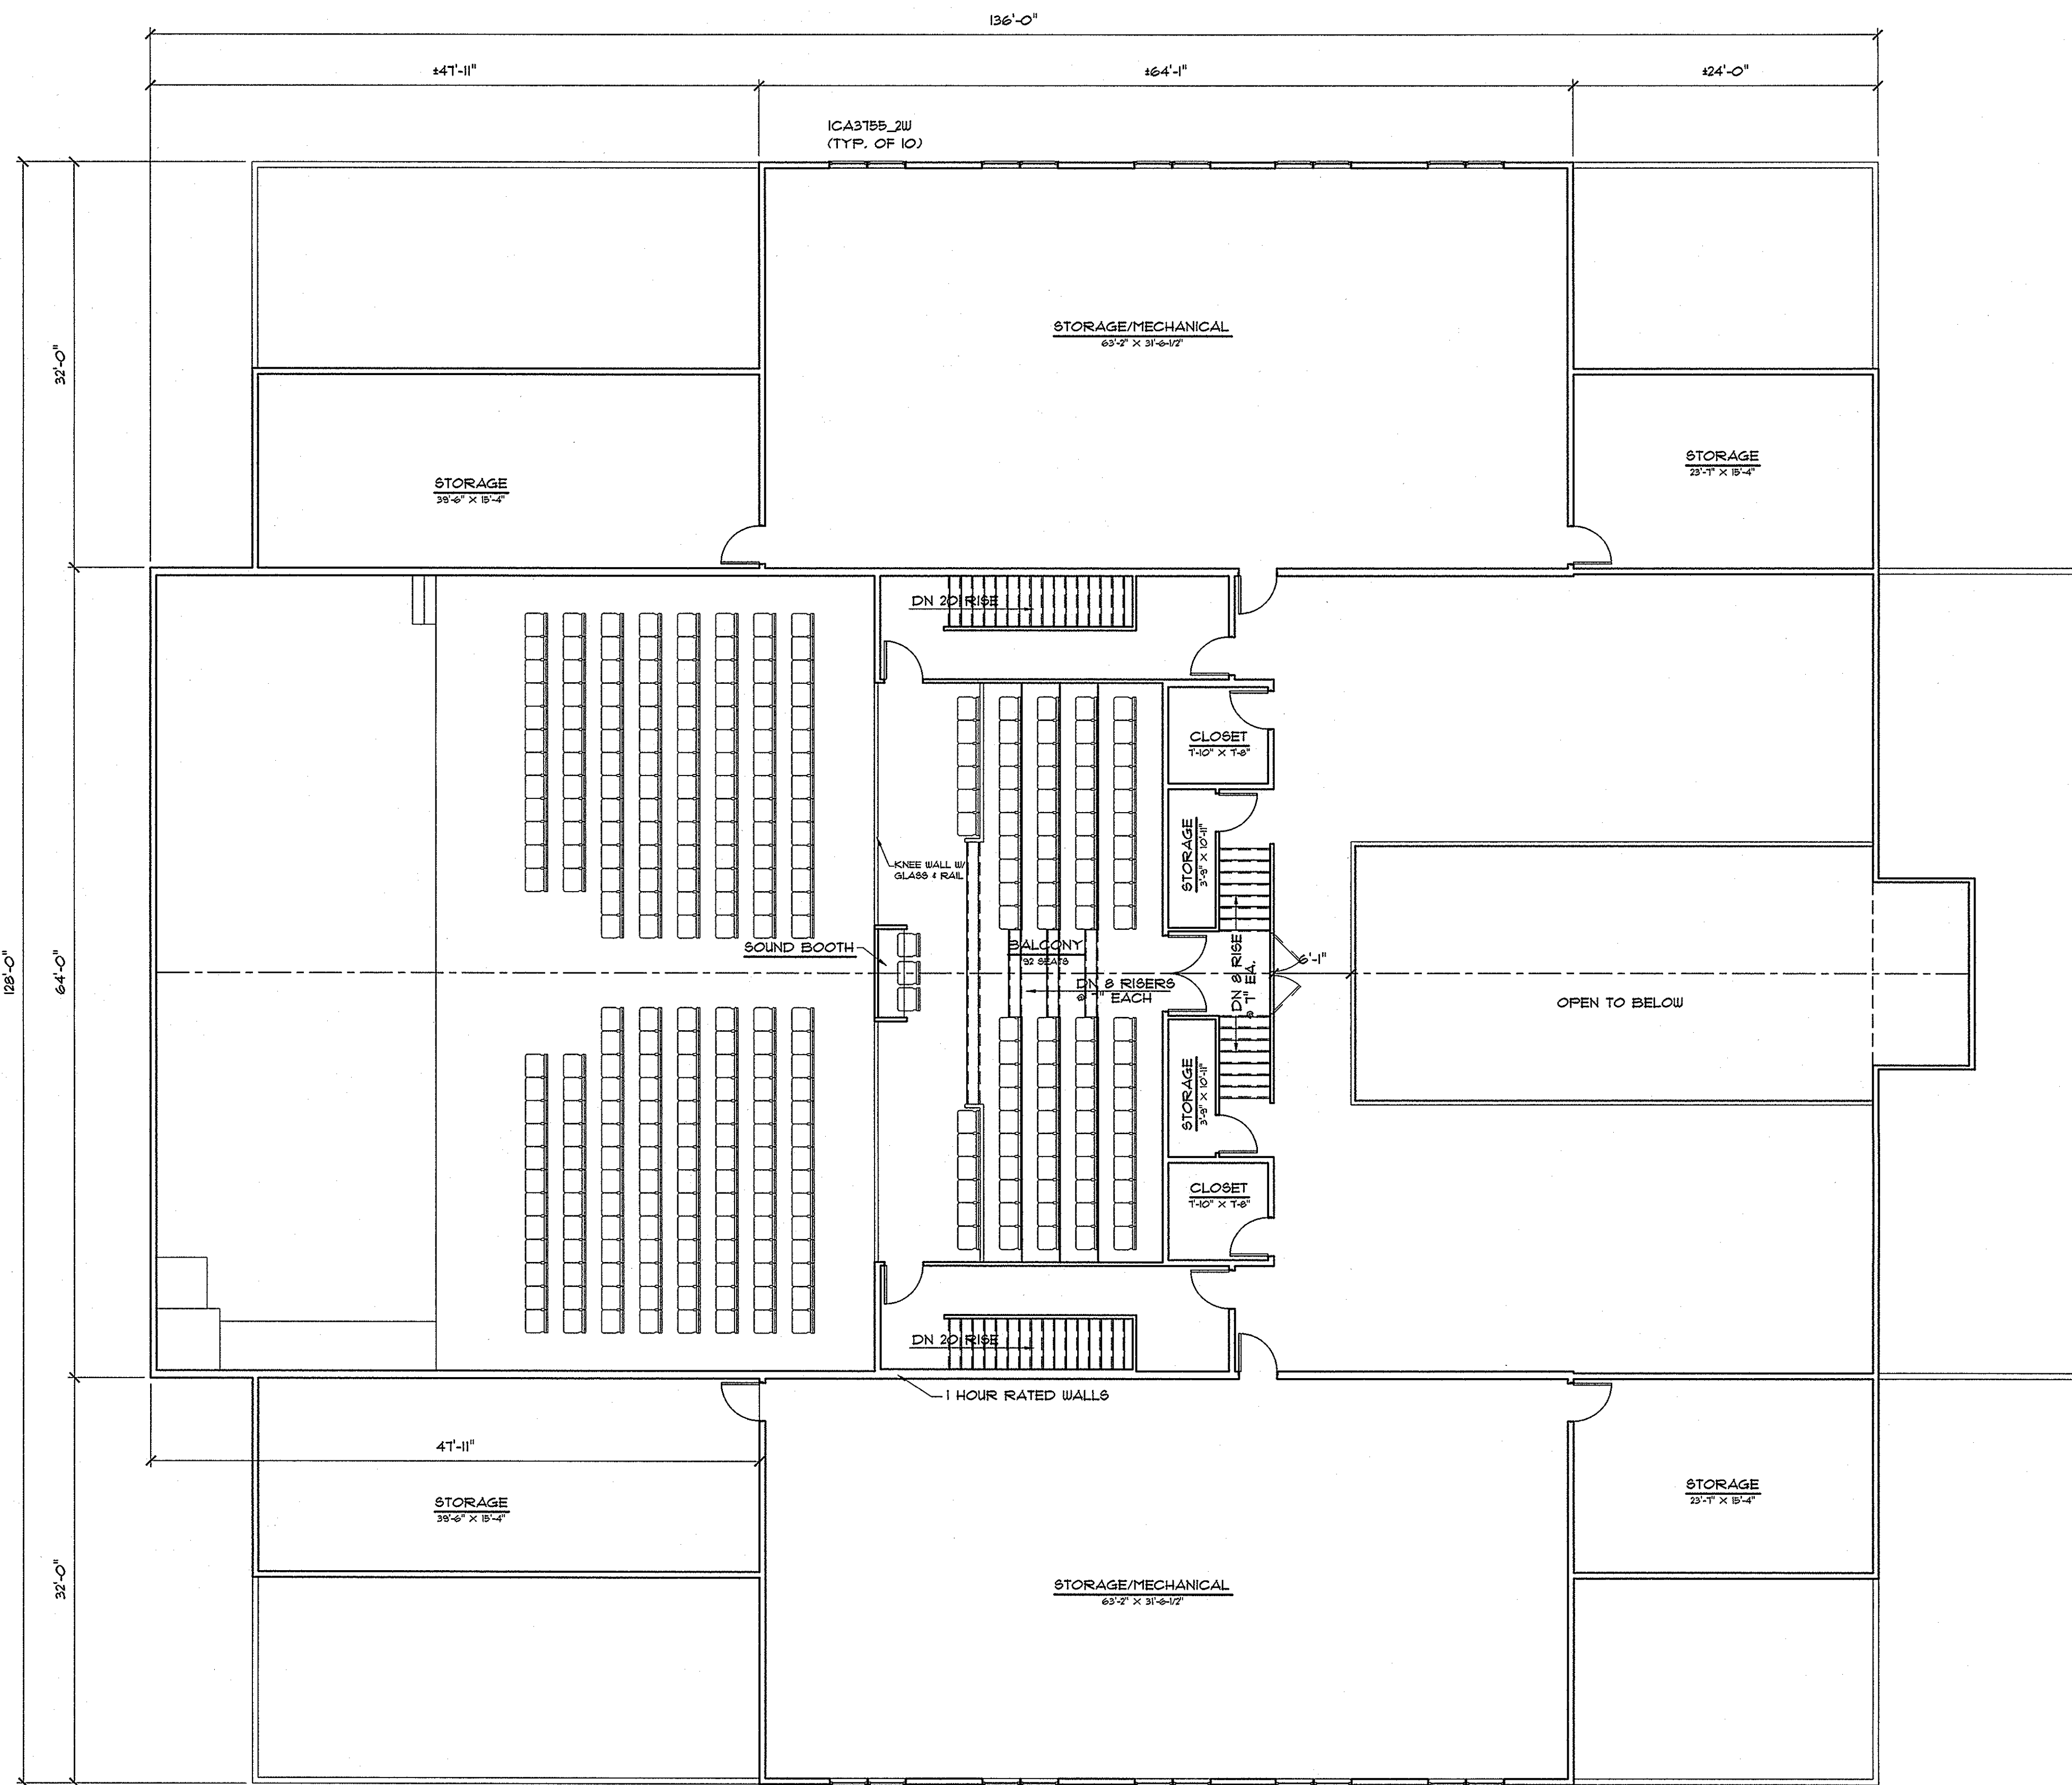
136'-0"

±47'-11"

±64'-1"

±24'-0"

1CA3755_2W
(TYP. OF 10)

32'-0"

128'-0"

64'-0"

32'-0"

STORAGE/MECHANICAL
63'-2" X 31'-6-1/2"

STORAGE
39'-6" X 15'-4"

STORAGE
23'-7" X 15'-4"

DN 20 RISE

CLOSET
7'-10" X 7'-8"

STORAGE
3'-8" X 10'-11"

KNEE WALL W/ GLASS & RAIL

SOUND BOOTH

BALCONY
32 SEATS

DN 8 RISERS
@ 7" EACH

DN 8 RISE
@ 7" EA.

6'-1"

OPEN TO BELOW

STORAGE
3'-8" X 10'-11"

CLOSET
7'-10" X 7'-8"

DN 20 RISE

1 HOUR RATED WALLS

47'-11"

STORAGE
39'-6" X 15'-4"

STORAGE
23'-7" X 15'-4"

STORAGE/MECHANICAL
63'-2" X 31'-6-1/2"